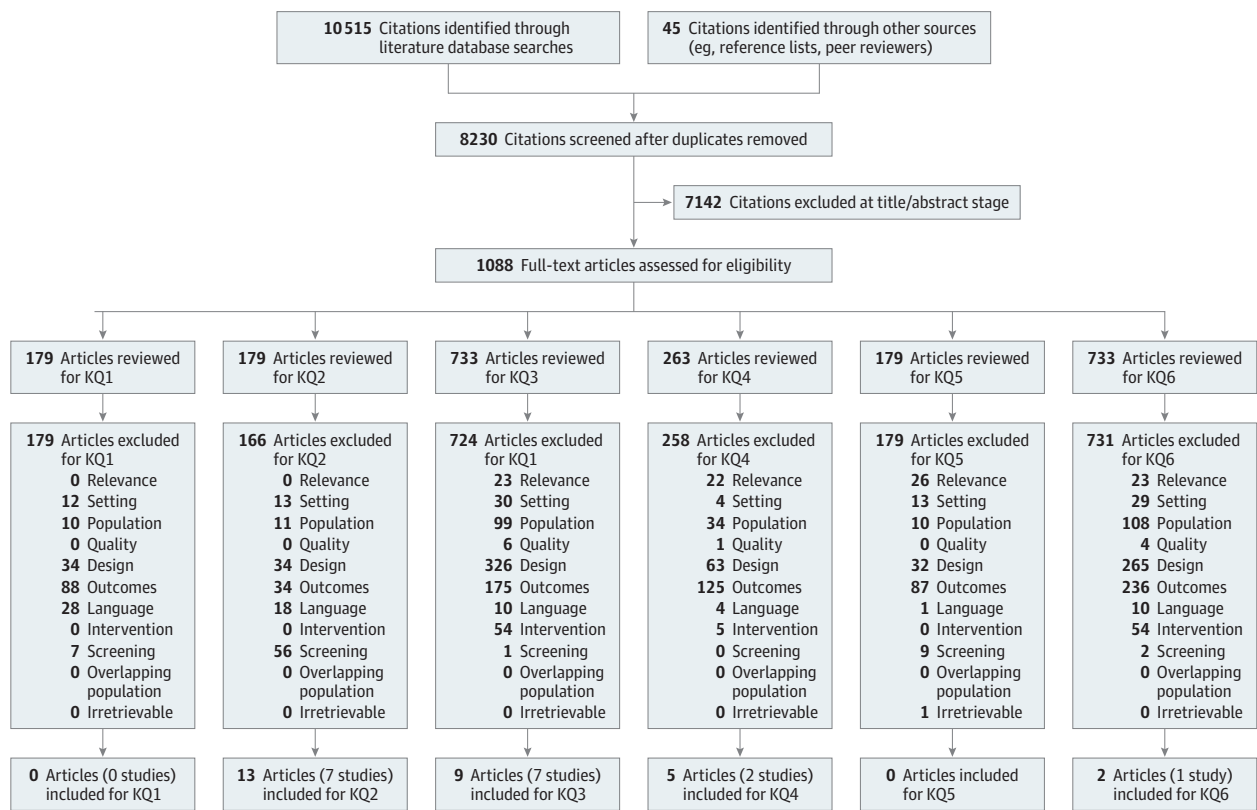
10 515 Citations identified through literature database searches

45 Citations identified through other sources (eg, reference lists, peer reviewers)

8230 Citations screened after duplicates removed

7142 Citations excluded at title/abstract stage

1088 Full-text articles assessed for eligibility

179 Articles reviewed for KQ1

179 Articles reviewed for KQ2

733 Articles reviewed for KQ3

263 Articles reviewed for KQ4

179 Articles reviewed for KQ5

733 Articles reviewed for KQ6

179 Articles excluded for KQ1
0 Relevance
12 Setting
10 Population
0 Quality
34 Design
88 Outcomes
28 Language
0 Intervention
7 Screening
0 Overlapping population
0 Irretrievable

166 Articles excluded for KQ2
0 Relevance
13 Setting
11 Population
0 Quality
34 Design
34 Outcomes
18 Language
0 Intervention
56 Screening
0 Overlapping population
0 Irretrievable

724 Articles excluded for KQ1
23 Relevance
30 Setting
99 Population
6 Quality
326 Design
175 Outcomes
10 Language
54 Intervention
1 Screening
0 Overlapping population
0 Irretrievable

258 Articles excluded for KQ4
22 Relevance
4 Setting
34 Population
1 Quality
63 Design
125 Outcomes
4 Language
5 Intervention
0 Screening
0 Overlapping population
0 Irretrievable

179 Articles excluded for KQ5
26 Relevance
13 Setting
10 Population
0 Quality
32 Design
87 Outcomes
1 Language
0 Intervention
9 Screening
0 Overlapping population
1 Irretrievable

731 Articles excluded for KQ6
23 Relevance
29 Setting
108 Population
4 Quality
265 Design
236 Outcomes
10 Language
54 Intervention
2 Screening
0 Overlapping population
0 Irretrievable

0 Articles (0 studies) included for KQ1

13 Articles (7 studies) included for KQ2

9 Articles (7 studies) included for KQ3

5 Articles (2 studies) included for KQ4

0 Articles included for KQ5

2 Articles (1 study) included for KQ6